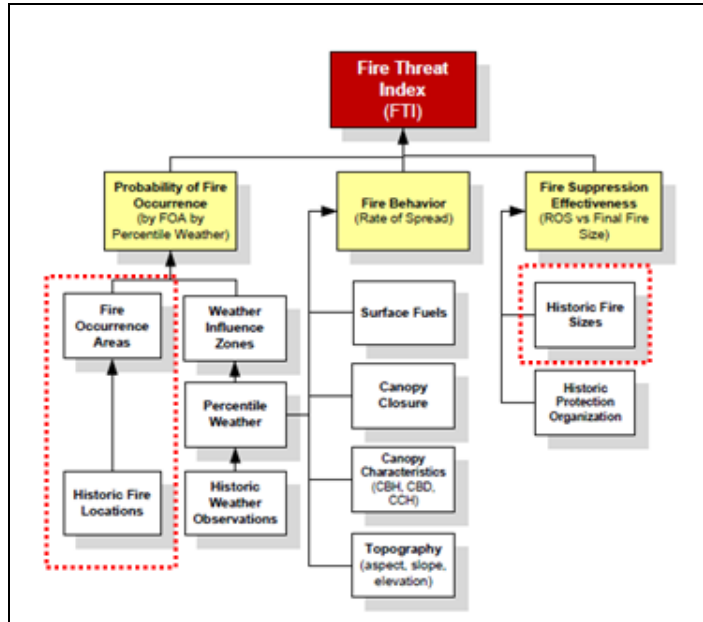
Fire Threat Index (FTI)

Probability of Fire Occurrence (by FOA by Percentile Weather)

Fire Behavior (Rate of Spread)

Fire Suppression Effectiveness (ROS vs Final Fire Size)

Fire Occurrence Areas

Weather Influence Zones

Percentile Weather

Historic Fire Locations

Historic Weather Observations

Surface Fuels

Canopy Closure

Canopy Characteristics (CBH, CBD, CCH)

Topography (aspect, slope, elevation)

Historic Fire Sizes

Historic Protection Organization